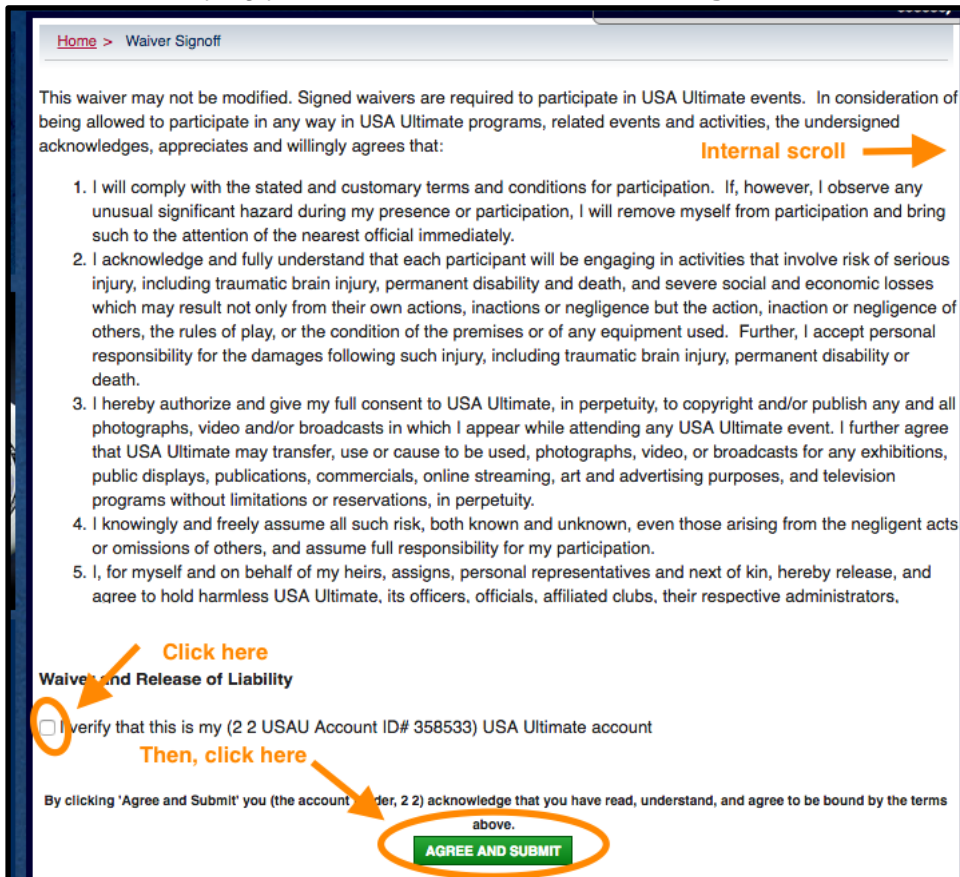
Home > Waiver Signoff

This waiver may not be modified. Signed waivers are required to participate in USA Ultimate events. In consideration of being allowed to participate in any way in USA Ultimate programs, related events and activities, the undersigned acknowledges, appreciates and willingly agrees that:

Internal scroll

1. I will comply with the stated and customary terms and conditions for participation. If, however, I observe any unusual significant hazard during my presence or participation, I will remove myself from participation and bring such to the attention of the nearest official immediately.
2. I acknowledge and fully understand that each participant will be engaging in activities that involve risk of serious injury, including traumatic brain injury, permanent disability and death, and severe social and economic losses which may result not only from their own actions, inactions or negligence but the action, inaction or negligence of others, the rules of play, or the condition of the premises or of any equipment used. Further, I accept personal responsibility for the damages following such injury, including traumatic brain injury, permanent disability or death.
3. I hereby authorize and give my full consent to USA Ultimate, in perpetuity, to copyright and/or publish any and all photographs, video and/or broadcasts in which I appear while attending any USA Ultimate event. I further agree that USA Ultimate may transfer, use or cause to be used, photographs, video, or broadcasts for any exhibitions, public displays, publications, commercials, online streaming, art and advertising purposes, and television programs without limitations or reservations, in perpetuity.
4. I knowingly and freely assume all such risk, both known and unknown, even those arising from the negligent acts or omissions of others, and assume full responsibility for my participation.
5. I, for myself and on behalf of my heirs, assigns, personal representatives and next of kin, hereby release, and agree to hold harmless USA Ultimate, its officers, officials, affiliated clubs, their respective administrators,

Click here

Waiver and Release of Liability

I verify that this is my (2 2 USAU Account ID# 358533) USA Ultimate account

Then, click here

By clicking 'Agree and Submit' you (the account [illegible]der, 2 2) acknowledge that you have read, understand, and agree to be bound by the terms above.

AGREE AND SUBMIT